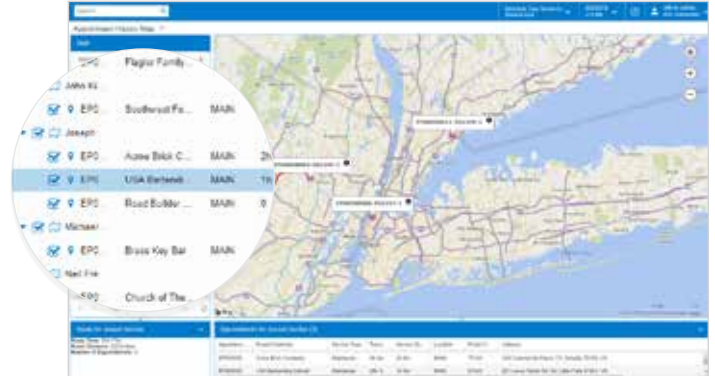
Search

Appointment History Map

Flagler Family...

John M...

EPO Southwest Fo... MAIN

Joseph

EPO Acme Brick C... MAIN 2

EPO USA Barbecue... MAIN 1

EPO Road Builder ... MAIN 0

Michael

EPO Brass Key Bar

Ned Fr...

EPO Church of The...

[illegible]

Appointments for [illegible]